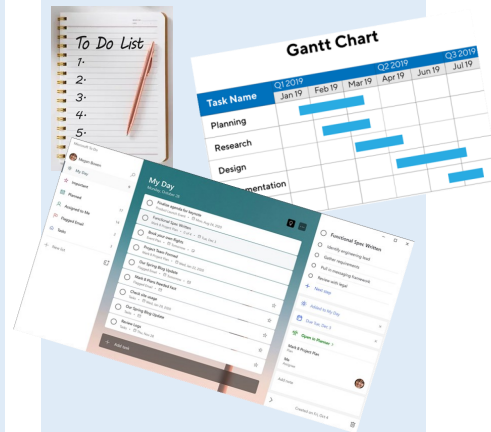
To Do List
1.
2.
3.
4.
5.

Gantt Chart

| Task Name | Q1 2019 Jan 19 | Feb 19 | Mar 19 | Q2 2019 Apr 19 | Jun 19 | Q3 2019 Jul 19 |
|---|---|---|---|---|---|---|
| Planning | | | | | | |
| Research | | | | | | |
| Design | | | | | | |
| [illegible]mentation | | | | | | |

Microsoft To Do
Megan Bowen
My Day
Important
Planned
Assigned to Me
Flagged Email
Tasks
New list

My Day
Monday, October 14

Finalize agenda for keynote
Functional Spec Written
Book your own flights
Project Team Format
Our Spring Blog Update
Work & Plans Needed Not
Check site usage
Our Spring Blog Update
Review copy
Add task

Functional Spec Written
Identify engineering lead
Gather requirements
Pull in messaging framework
Review with legal
Next step
Added to My Day
Due Tue, Oct 15
Open in Planner
Mark & Project Plan
file
Add note
Created on Fri, Oct 4